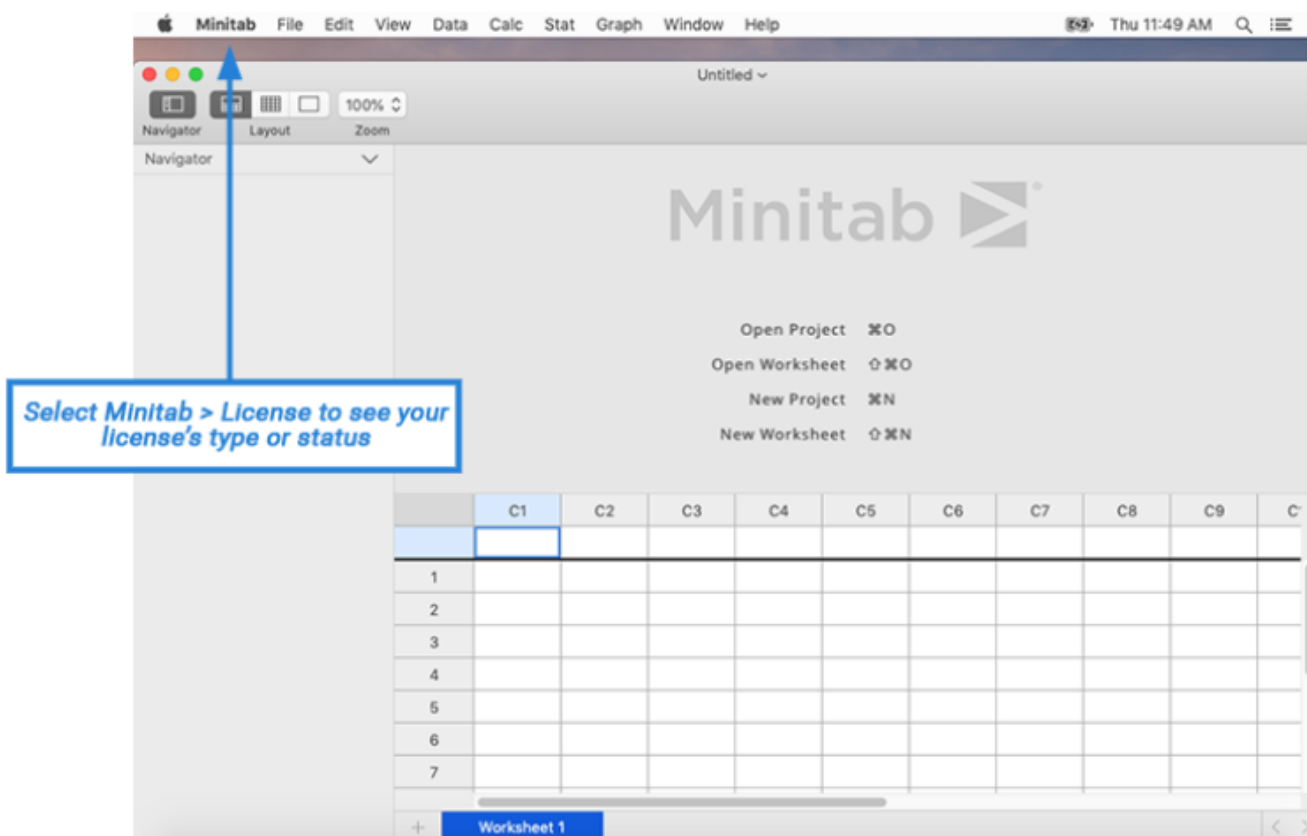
Minitab File Edit View Data Calc Stat Graph Window Help Thu 11:49 AM

Untitled

Navigator Layout 100% Zoom

Navigator

Minitab

Open Project ⌘O
Open Worksheet ⇧⌘O
New Project ⌘N
New Worksheet ⇧⌘N

Select Minitab > License to see your license's type or status

|   | C1 | C2 | C3 | C4 | C5 | C6 | C7 | C8 | C9 | C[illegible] |
|---|---|---|---|---|---|---|---|---|---|---|
|   |   |   |   |   |   |   |   |   |   |   |
| 1 |   |   |   |   |   |   |   |   |   |   |
| 2 |   |   |   |   |   |   |   |   |   |   |
| 3 |   |   |   |   |   |   |   |   |   |   |
| 4 |   |   |   |   |   |   |   |   |   |   |
| 5 |   |   |   |   |   |   |   |   |   |   |
| 6 |   |   |   |   |   |   |   |   |   |   |
| 7 |   |   |   |   |   |   |   |   |   |   |

+ Worksheet 1